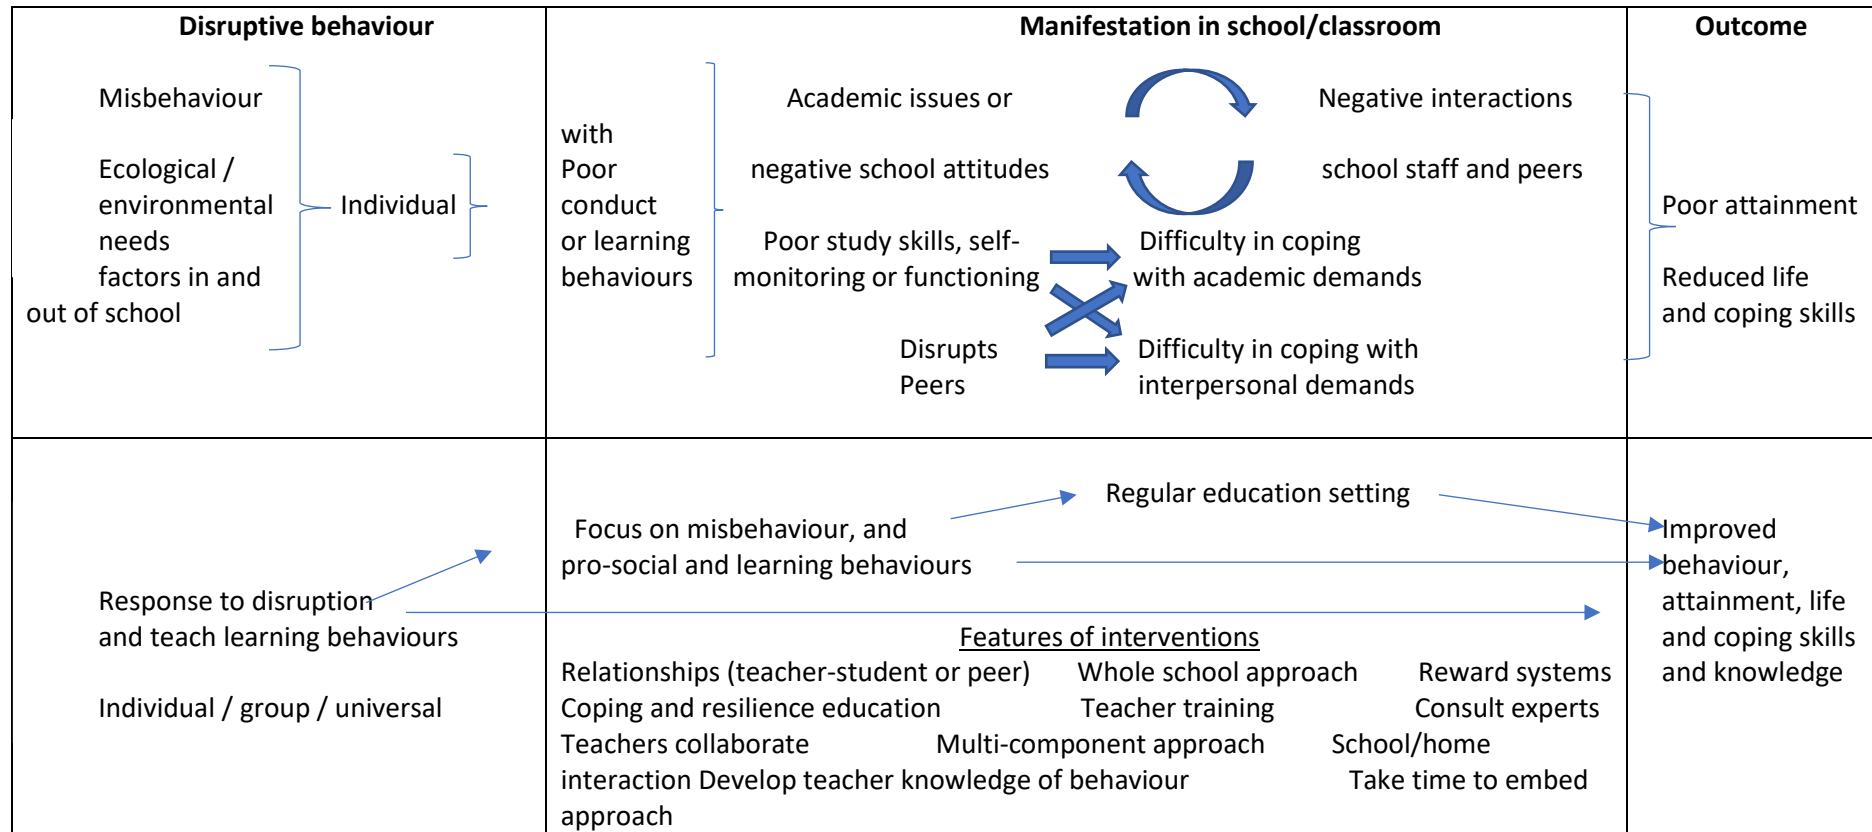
| Disruptive behaviour | Manifestation in school/classroom | Outcome |
|---|---|---|
| Misbehaviour<br><br>Ecological / environmental needs factors in and out of school<br><br>Individual | with Poor conduct or learning behaviours<br><br>Academic issues or negative school attitudes<br><br>Negative interactions school staff and peers<br><br>Poor study skills, self-monitoring or functioning<br><br>Difficulty in coping with academic demands<br><br>Disrupts Peers<br><br>Difficulty in coping with interpersonal demands | Poor attainment<br><br>Reduced life and coping skills |
| Response to disruption and teach learning behaviours<br><br>Individual / group / universal | Regular education setting<br><br>Focus on misbehaviour, and pro-social and learning behaviours<br><br>Features of interventions<br><br>Relationships (teacher-student or peer) Whole school approach Reward systems Coping and resilience education Teacher training Consult experts Teachers collaborate Multi-component approach School/home interaction Develop teacher knowledge of behaviour Take time to embed approach | Improved behaviour, attainment, life and coping skills and knowledge |